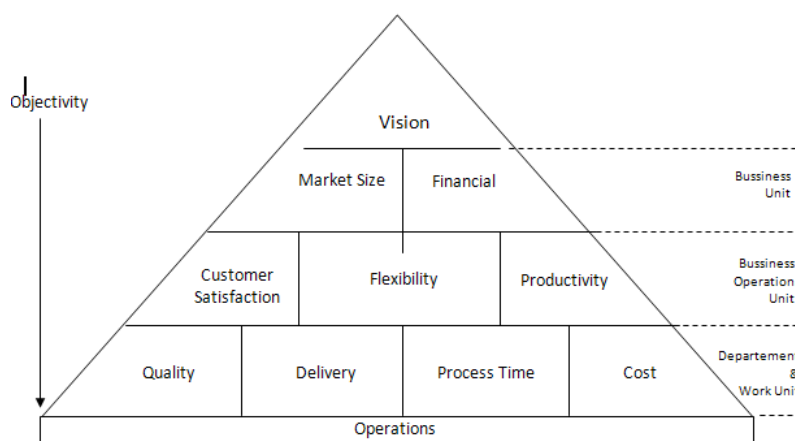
Objectivity

Vision

Market Size

Financial

Bussiness Unit

Customer Satisfaction

Flexibility

Productivity

Bussiness Operation Unit

Quality

Delivery

Process Time

Cost

Departemen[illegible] & Work Uni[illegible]

Operations